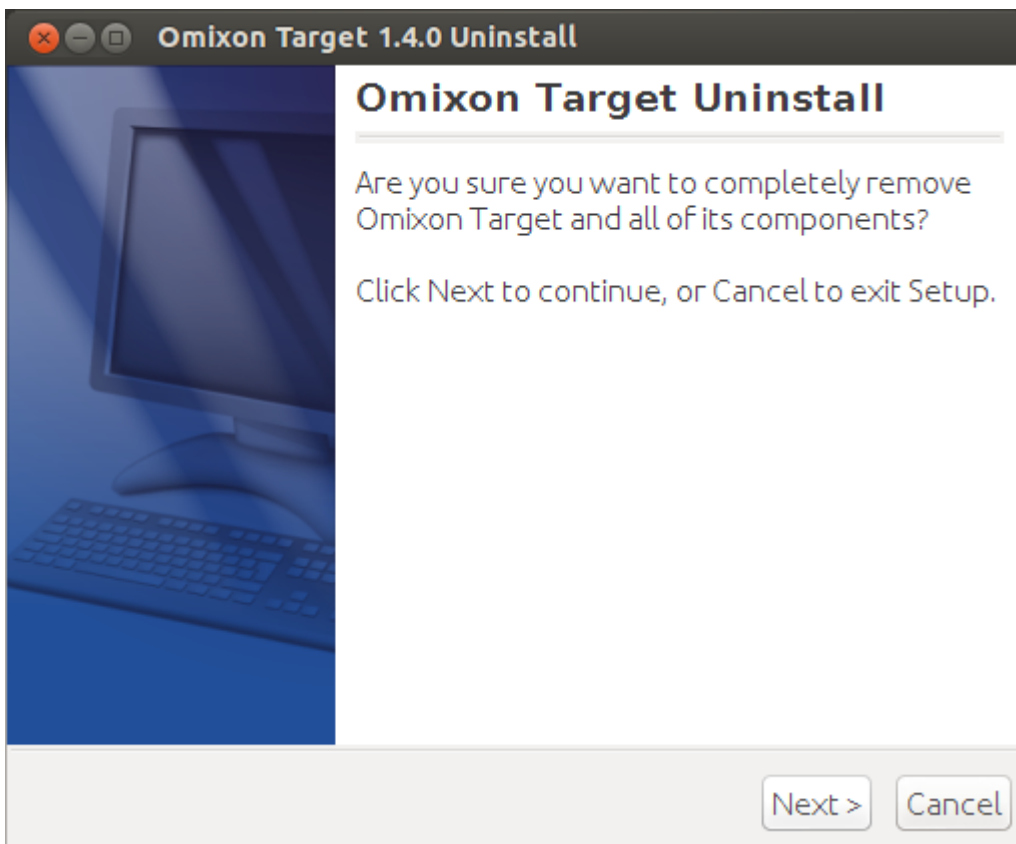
Omixon Target 1.4.0 Uninstall

Omixon Target Uninstall

Are you sure you want to completely remove Omixon Target and all of its components?

Click Next to continue, or Cancel to exit Setup.

Next >

Cancel